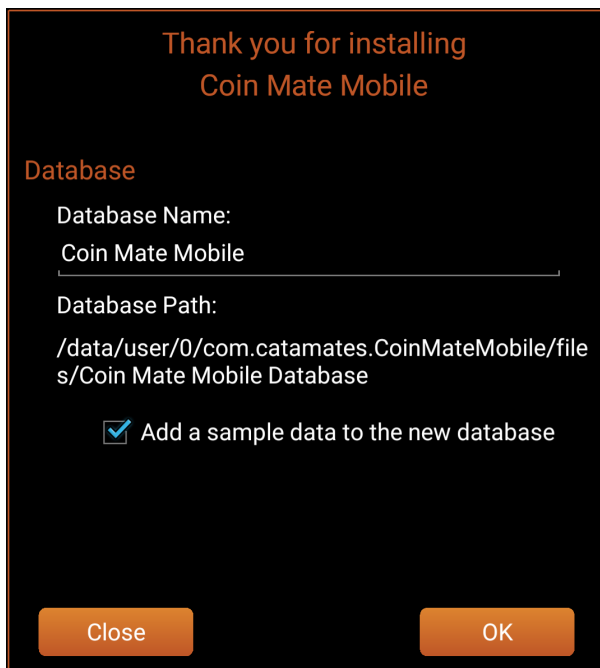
Thank you for installing
Coin Mate Mobile

Database

Database Name:

Coin Mate Mobile

Database Path:

/data/user/0/com.catamates.CoinMateMobile/files/Coin Mate Mobile Database

Add a sample data to the new database

Close

OK